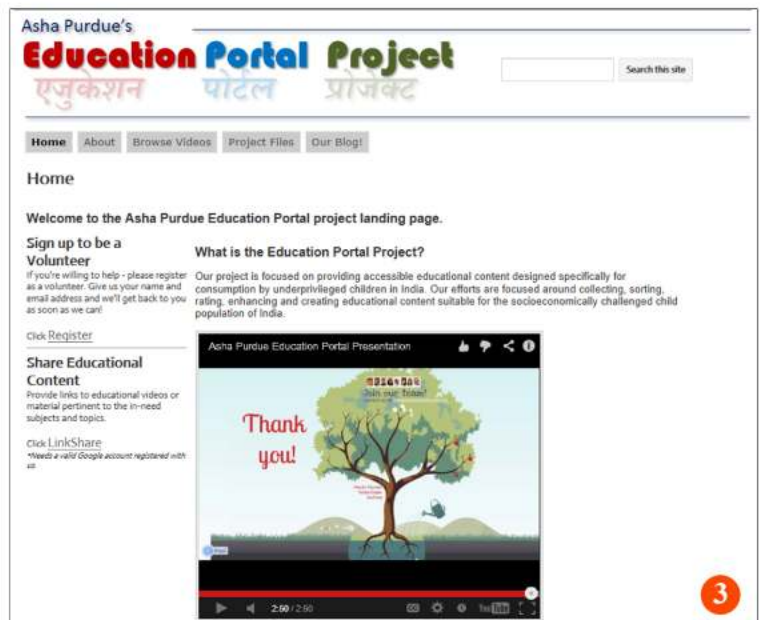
Asha Purdue's

Education Portal Project

एजुकेशन पोर्टल प्रोजेक्ट

Search this site

Home About Browse Videos Project Files Our Blog!

Home

Welcome to the Asha Purdue Education Portal project landing page.

Sign up to be a Volunteer

If you're willing to help - please register as a volunteer. Give us your name and email address and we'll get back to you as soon as we can!

Click Register

Share Educational Content

Provide links to educational videos or material pertinent to the in-need subjects and topics.

Click LinkShare

*Needs a valid Google account registered with us

What is the Education Portal Project?

Our project is focused on providing accessible educational content designed specifically for consumption by underprivileged children in India. Our efforts are focused around collecting, sorting, rating, enhancing and creating educational content suitable for the socioeconomically challenged child population of India.

Asha Purdue Education Portal Presentation

Join our Team!

Thank you!

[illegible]

2:50 / 2:50

3